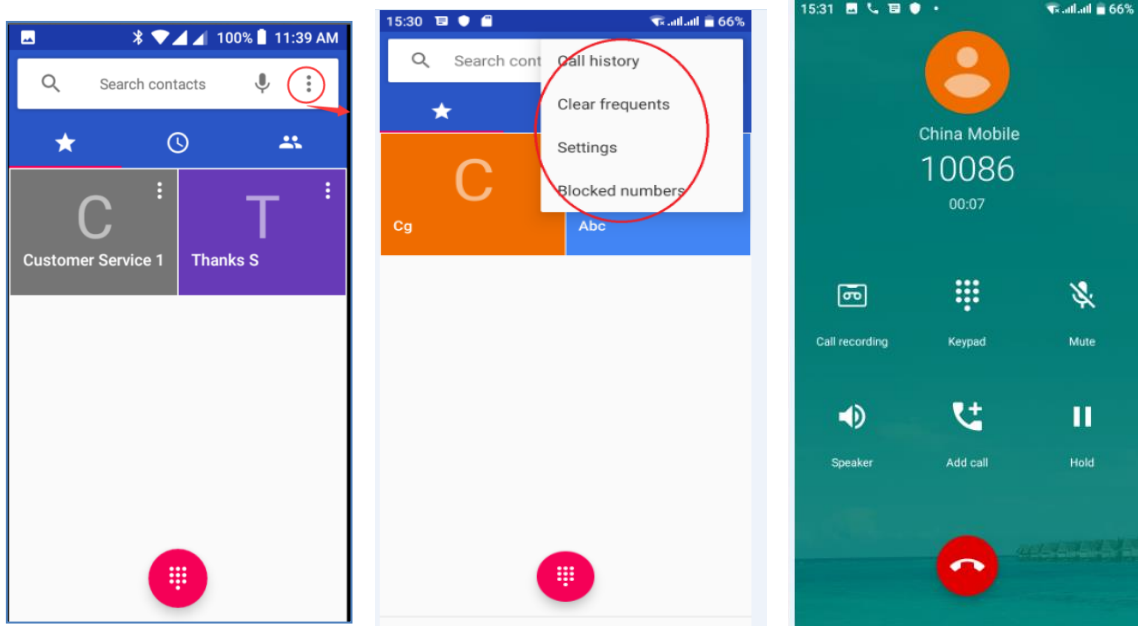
100% 11:39 AM

Search contacts

C
Customer Service 1

T
Thanks S

15:30 66%

Search cont

Call history

Clear frequents

Settings

Blocked numbers

C
Cg

Abc

15:31 66%

China Mobile

10086

00:07

Call recording

Keypad

Mute

Speaker

Add call

Hold